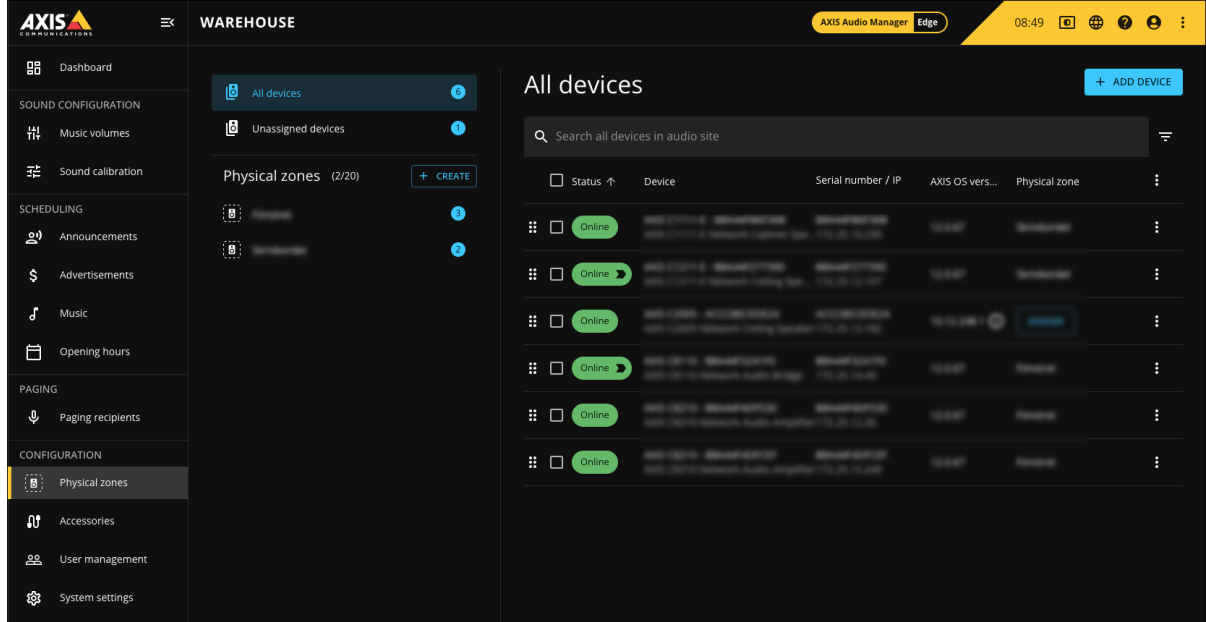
AXIS COMMUNICATIONS

WAREHOUSE

AXIS Audio Manager Edge

08:49

Dashboard

SOUND CONFIGURATION

Music volumes

Sound calibration

SCHEDULING

Announcements

Advertisements

Music

Opening hours

PAGING

Paging recipients

CONFIGURATION

Physical zones

Accessories

User management

System settings

All devices 6

Unassigned devices 1

Physical zones (2/20) + CREATE

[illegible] 3

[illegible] 2

All devices

+ ADD DEVICE

Search all devices in audio site

| | Status ↑ | Device | Serial number / IP | AXIS OS vers... | Physical zone | |
|---|---|---|---|---|---|---|
| | Online | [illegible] | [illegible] | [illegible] | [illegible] | |
| | Online | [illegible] | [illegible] | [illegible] | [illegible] | |
| | Online | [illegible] | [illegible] | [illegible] | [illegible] | |
| | Online | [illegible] | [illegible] | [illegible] | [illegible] | |
| | Online | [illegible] | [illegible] | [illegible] | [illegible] | |
| | Online | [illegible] | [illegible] | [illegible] | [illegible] | |